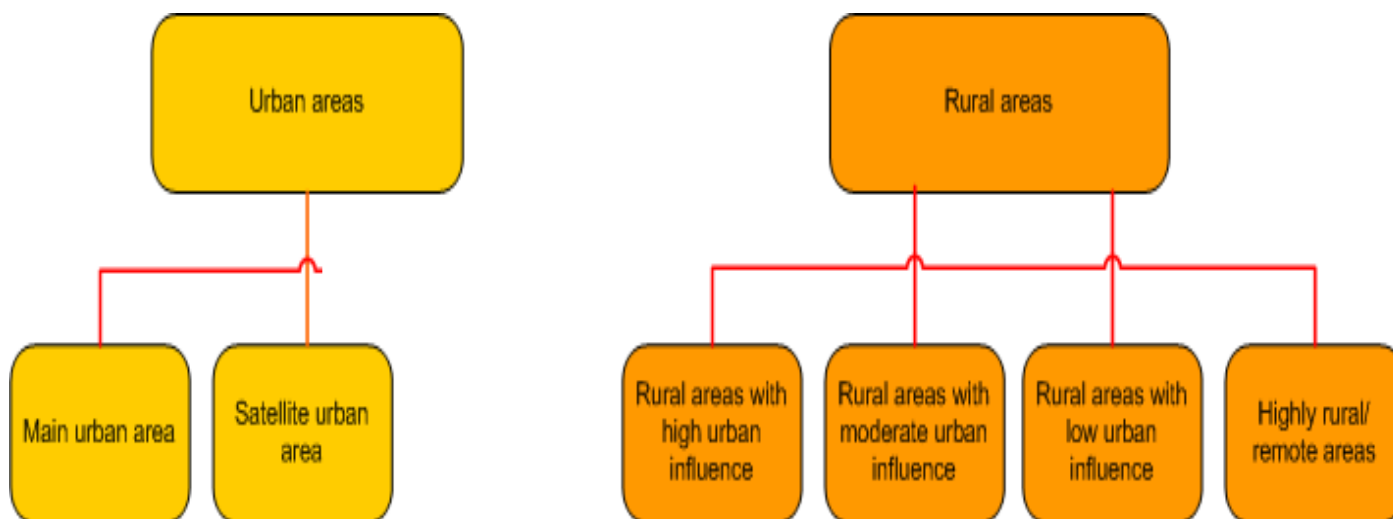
Urban areas

Main urban area

Satellite urban area

Rural areas

Rural areas with high urban influence

Rural areas with moderate urban influence

Rural areas with low urban influence

Highly rural/ remote areas